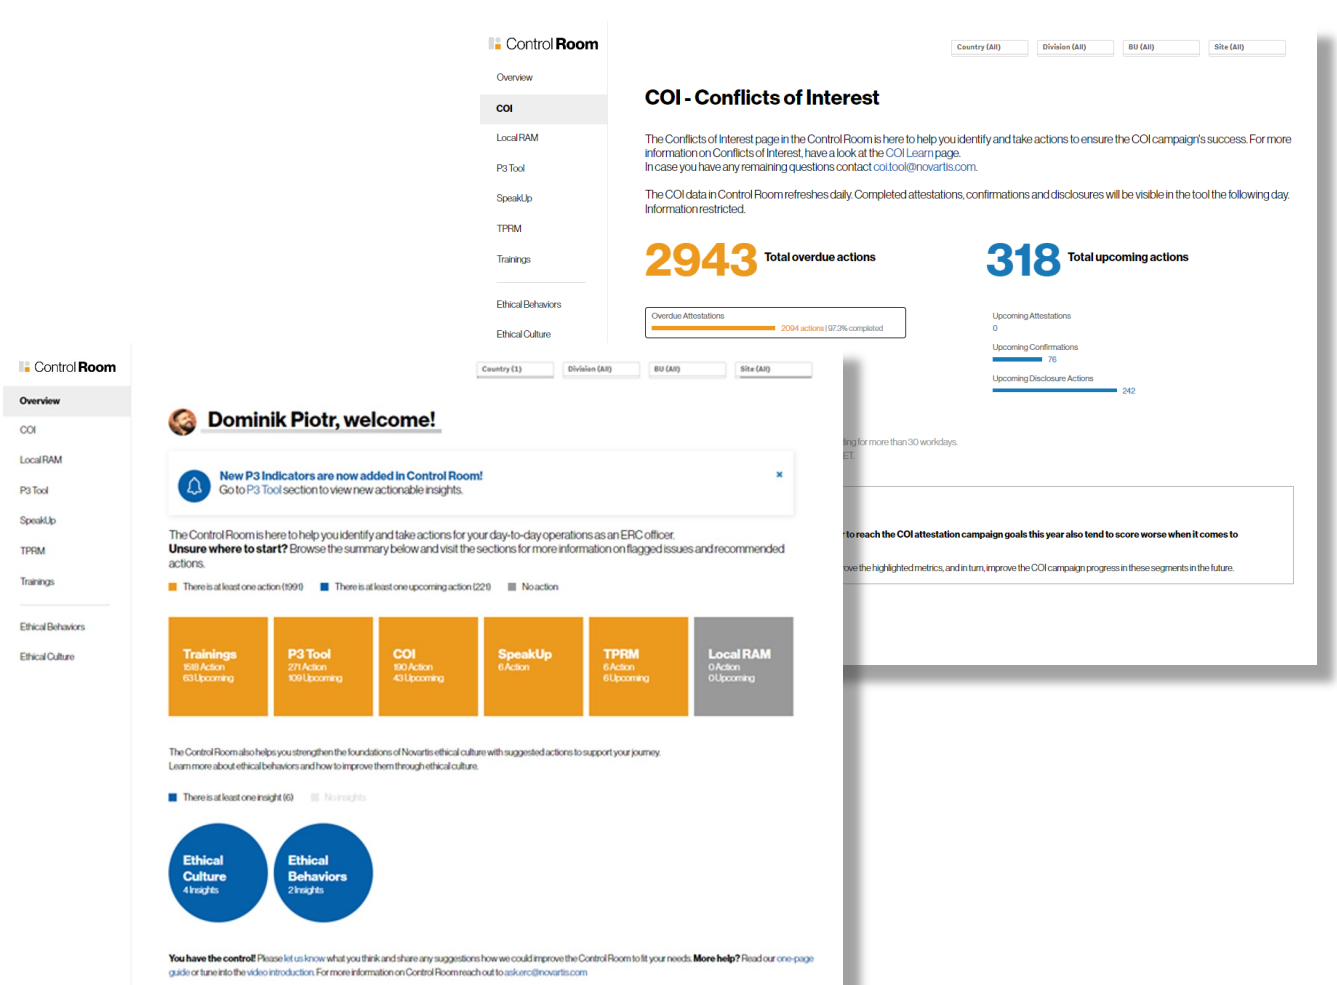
Control Room

Overview

COI

Local RAM

P3 Tool

SpeakUp

TPRM

Trainings

Ethical Behaviors

Ethical Culture

Country (All) Division (All) BU (All) Site (All)

COI - Conflicts of Interest

The Conflicts of Interest page in the Control Room is here to help you identify and take actions to ensure the COI campaign's success. For more information on Conflicts of Interest, have a look at the COI Learn page.
In case you have any remaining questions contact coi.tool@novartis.com.

The COI data in Control Room refreshes daily. Completed attestations, confirmations and disclosures will be visible in the tool the following day. Information restricted.

2943 Total overdue actions

318 Total upcoming actions

Overdue Attestations
2094 actions | 97.3% completed

Upcoming Attestations
0

Upcoming Confirmations
76

Upcoming Disclosure Actions
242

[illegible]ing for more than 30 workdays.
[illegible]ET.

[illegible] to reach the COI attestation campaign goals this year also tend to score worse when it comes to
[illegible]ove the highlighted metrics, and in turn, improve the COI campaign progress in these segments in the future.

Control Room

Overview

COI

Local RAM

P3 Tool

SpeakUp

TPRM

Trainings

Ethical Behaviors

Ethical Culture

Country (1) Division (All) BU (All) Site (All)

Dominik Piotr, welcome!

New P3 Indicators are now added in Control Room!
Go to P3 Tool section to view new actionable insights.

×

The Control Room is here to help you identify and take actions for your day-to-day operations as an ERC officer.
Unsure where to start? Browse the summary below and visit the sections for more information on flagged issues and recommended actions.

There is at least one action (1999) There is at least one upcoming action (221) No action

Trainings
1518 Action
63 Upcoming

P3 Tool
271 Action
109 Upcoming

COI
190 Action
43 Upcoming

SpeakUp
6 Action

TPRM
6 Action
6 Upcoming

Local RAM
0 Action
0 Upcoming

The Control Room also helps you strengthen the foundations of Novartis ethical culture with suggested actions to support your journey.
Learn more about ethical behaviors and how to improve them through ethical culture.

There is at least one insight (6) No insights

Ethical Culture
4 Insights

Ethical Behaviors
2 Insights

You have the control! Please let us know what you think and share any suggestions how we could improve the Control Room to fit your needs. More help? Read our one-page guide or tune into the video introduction. For more information on Control Room reach out to ask.erc@novartis.com